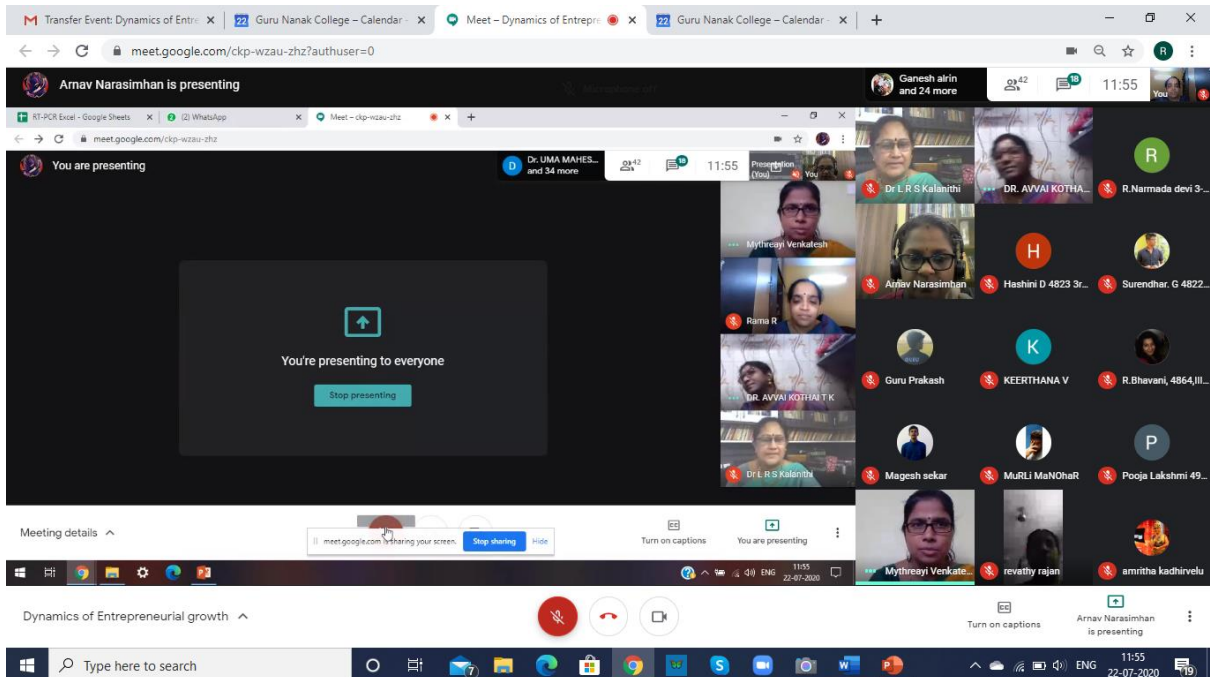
Transfer Event: Dynamics of Entre
Guru Nanak College – Calendar
Meet – Dynamics of Entrepre
Guru Nanak College – Calendar

meet.google.com/ckp-wzau-zhz?authuser=0

Arnav Narasimhan is presenting

Ganesh alrin and 24 more
42
18
11:55
You

RT-PCR Excel - Google Sheets
(2) WhatsApp
Meet – ckp-wzau-zhz

meet.google.com/ckp-wzau-zhz

You are presenting

Dr. UMA MAHES... and 34 more
42
18
11:55
Presentation (You)
You

You're presenting to everyone

Stop presenting

Mythreayi Venkatesh
Rama R
DR. AVVAI KOTHAI T K
Dr L R S Kalanithi

Dr L R S Kalanithi
DR. AVVAI KOTHA...
R.Narmada devi 3-...
Arnav Narasimhan
Hashini D 4823 3r...
Surendhar. G 4822...
Guru Prakash
KEERTHANA V
R.Bhavani, 4864,III...
Magesh sekar
MuRLi MaNOhaR
Pooja Lakshmi 49...
Mythreayi Venkate...
revathy rajan
amritha kadhirvelu

Meeting details
meet.google.com is sharing your screen.
Stop sharing
Hide
Turn on captions
You are presenting

ENG 11:55 22-07-2020

Dynamics of Entrepreneurial growth

Turn on captions
Arnav Narasimhan is presenting

Type here to search

ENG 11:55 22-07-2020
19